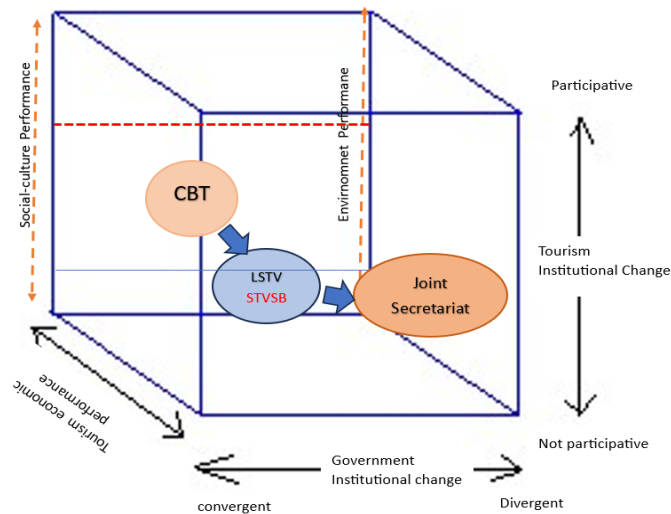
Social-culture Performance

Envirnomnet Performane

Participative

CBT

LSTV
STVSB

Joint Secretariat

Tourism Institutional Change

Tourism economic performance

Not participative

Government Institutional change

convergent

Divergent